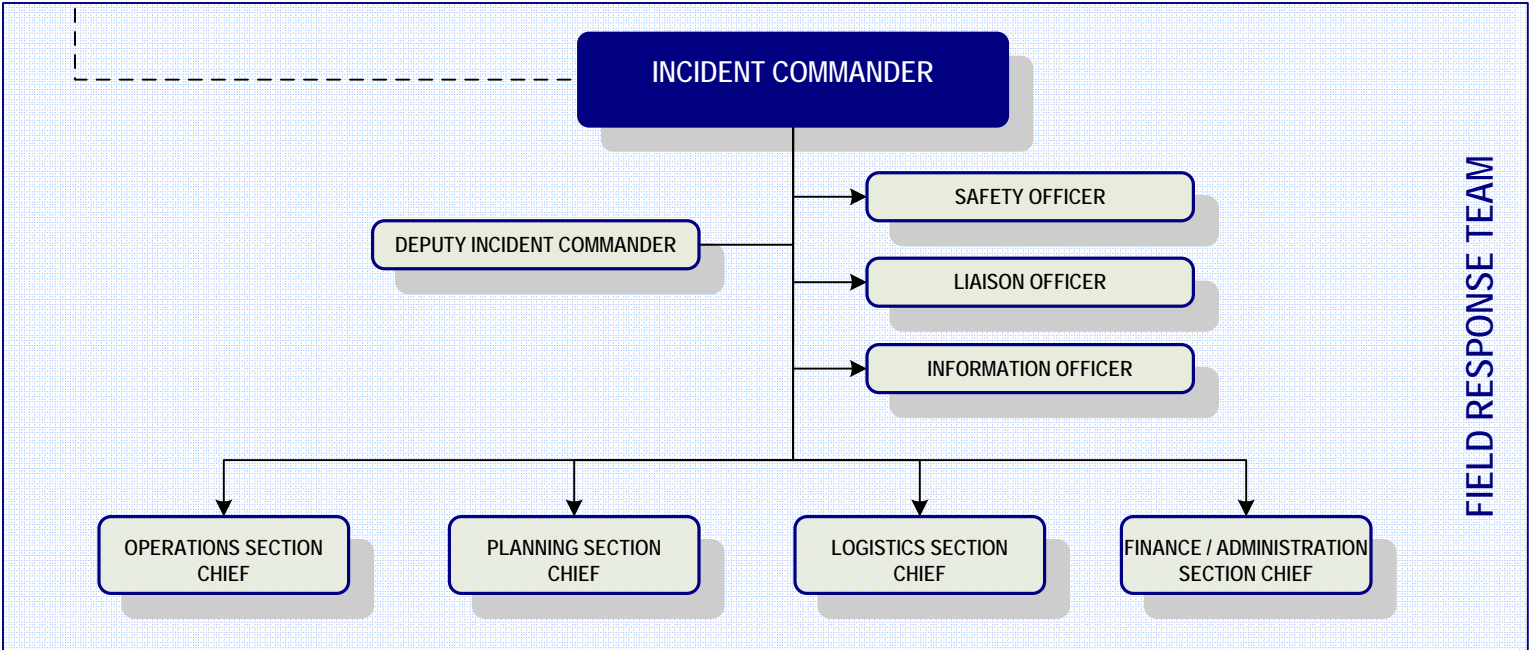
INCIDENT COMMANDER

SAFETY OFFICER

DEPUTY INCIDENT COMMANDER

LIAISON OFFICER

INFORMATION OFFICER

FIELD RESPONSE TEAM

OPERATIONS SECTION CHIEF

PLANNING SECTION CHIEF

LOGISTICS SECTION CHIEF

FINANCE / ADMINISTRATION SECTION CHIEF